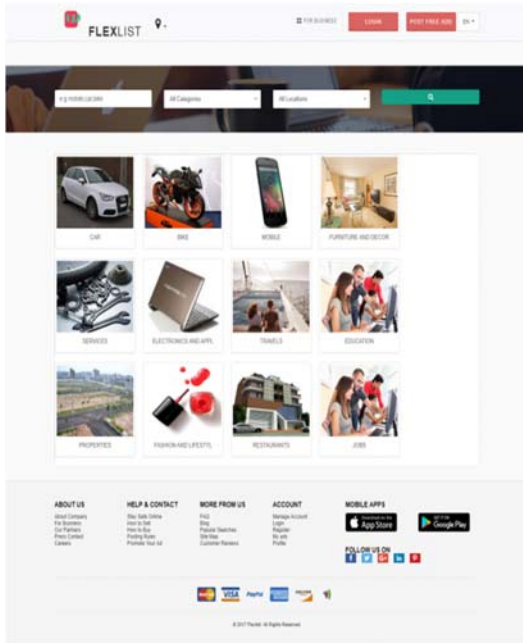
FLEXLIST

FOR BUSINESS LOGIN POST FREE ADS EN

e.g mobile car bike All Categories All Locations

CAR BIKE MOBILE FURNITURE AND DECOR

SERVICES ELECTRONICS AND APPL TRAVELS EDUCATION

PROPERTIES FASHION AND LIFESTYL RESTAURANTS JOBS

ABOUT US
About Company
For Business
Our Partners
Press Contact
Careers

HELP & CONTACT
Stay Safe Online
How to Sell
How to Buy
Posting Rules
Promote Your Ad

MORE FROM US
FAQ
Blog
Popular Searches
Site Map
Customer Reviews

ACCOUNT
Manage Account
Login
Register
My ads
Profile

MOBILE APPS
App Store
Google Play

FOLLOW US ON

VISA PayPal

© 2017 Flexlist. All Rights Reserved